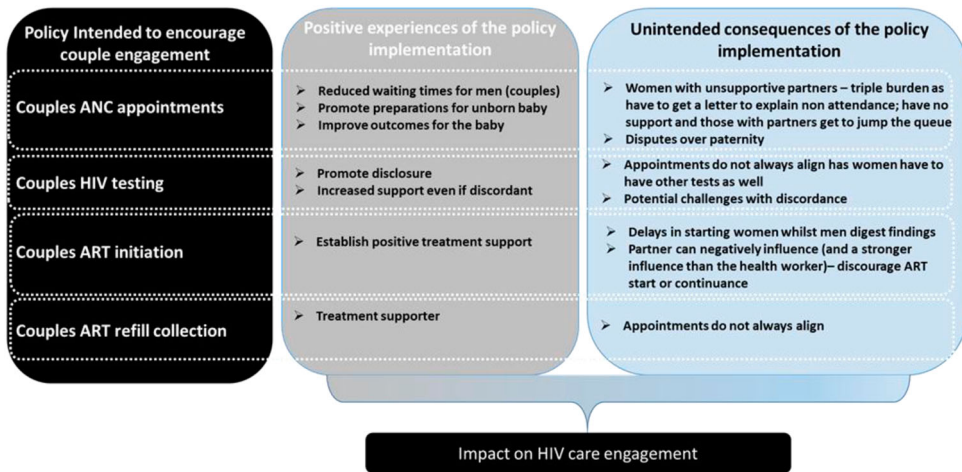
| Policy Intended to encourage couple engagement | Positive experiences of the policy implementation | Unintended consequences of the policy implementation |
|---|---|---|
| Couples ANC appointments | ➢ Reduced waiting times for men (couples) ➢ Promote preparations for unborn baby ➢ Improve outcomes for the baby | ➢ Women with unsupportive partners – triple burden as have to get a letter to explain non attendance; have no support and those with partners get to jump the queue ➢ Disputes over paternity |
| Couples HIV testing | ➢ Promote disclosure ➢ Increased support even if discordant | ➢ Appointments do not always align has women have to have other tests as well ➢ Potential challenges with discordance |
| Couples ART initiation | ➢ Establish positive treatment support | ➢ Delays in starting women whilst men digest findings ➢ Partner can negatively influence (and a stronger influence than the health worker)– discourage ART start or continuance |
| Couples ART refill collection | ➢ Treatment supporter | ➢ Appointments do not always align |

Impact on HIV care engagement